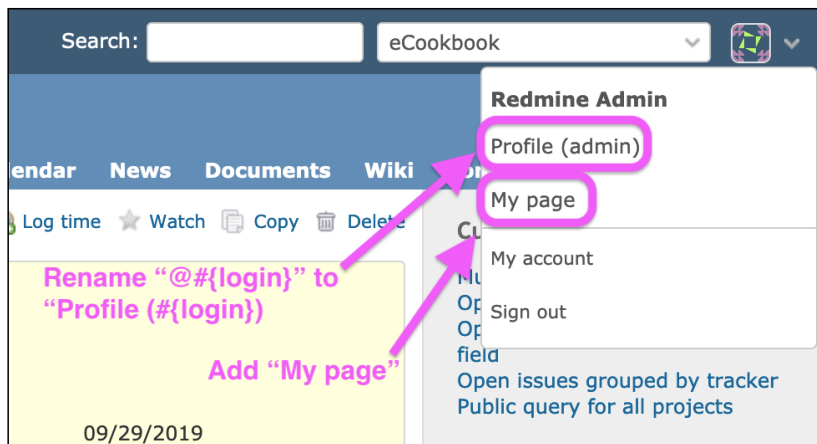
Search:
eCookbook

Redmine Admin
Profile (admin)
My page
My account
Sign out

lendar News Documents Wiki

Log time Watch Copy Delete

Rename “@#{login}” to “Profile (#{login})

Add “My page”

Cu
Mu
Op
Op
field
Open issues grouped by tracker
Public query for all projects

09/29/2019